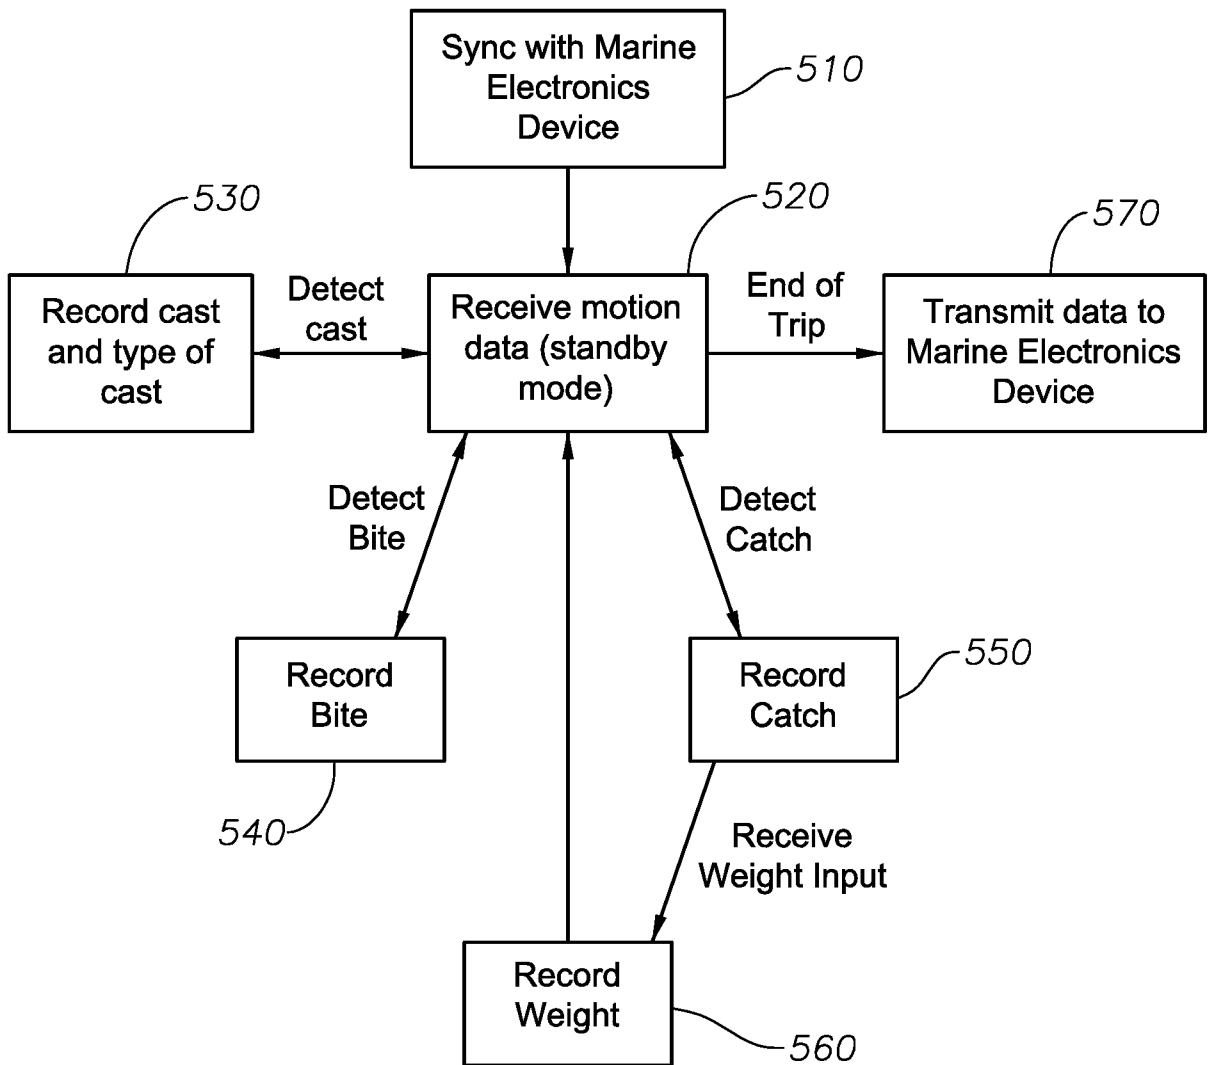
Sync with Marine Electronics Device

510

530

520

570

Record cast and type of cast

Detect cast

Receive motion data (standby mode)

End of Trip

Transmit data to Marine Electronics Device

Detect Bite

Detect Catch

Record Bite

Record Catch

550

540

Receive Weight Input

Record Weight

560